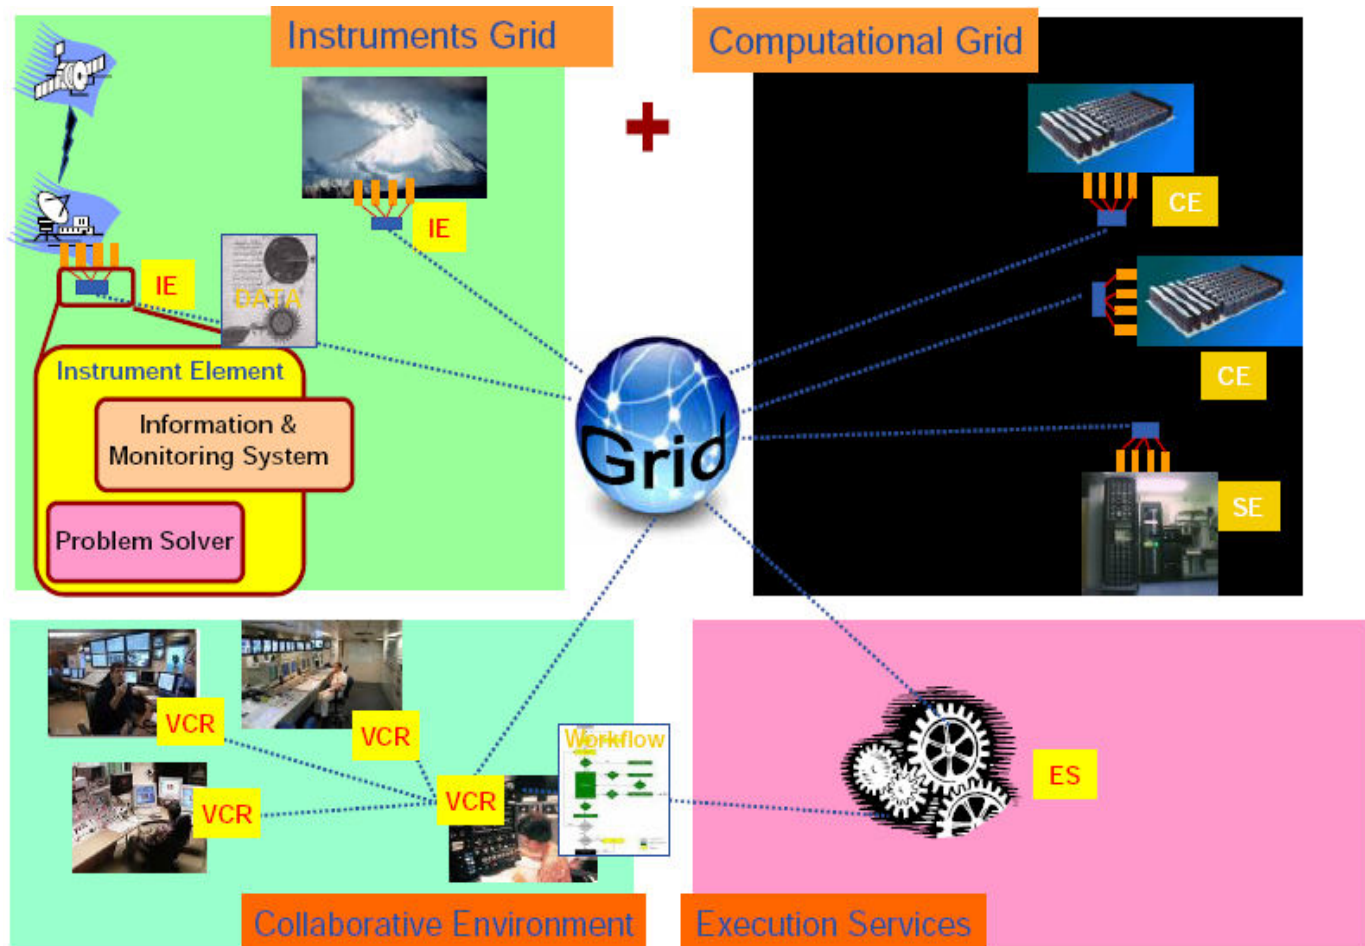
Instruments Grid

Computational Grid

IE

IE

DATA

Instrument Element

Information & Monitoring System

Problem Solver

Grid

CE

CE

SE

VCR

VCR

VCR

VCR

Workflow

ES

Collaborative Environment

Execution Services